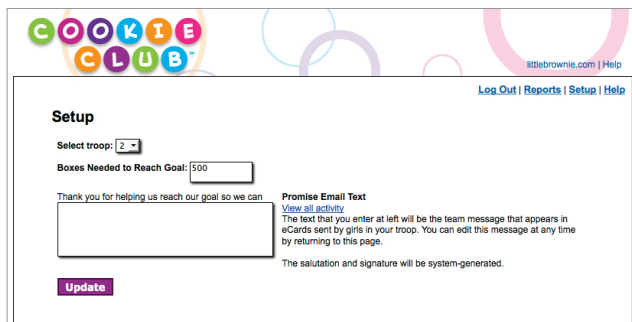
COOKIE CLUB™

littlebrownie.com | Help

Log Out | Reports | Setup | Help

Setup

Select troop: 2

Boxes Needed to Reach Goal: 500

Thank you for helping us reach our goal so we can

Promise Email Text
View all activity
The text that you enter at left will be the team message that appears in eCards sent by girls in your troop. You can edit this message at any time by returning to this page.

The salutation and signature will be system-generated.

Update